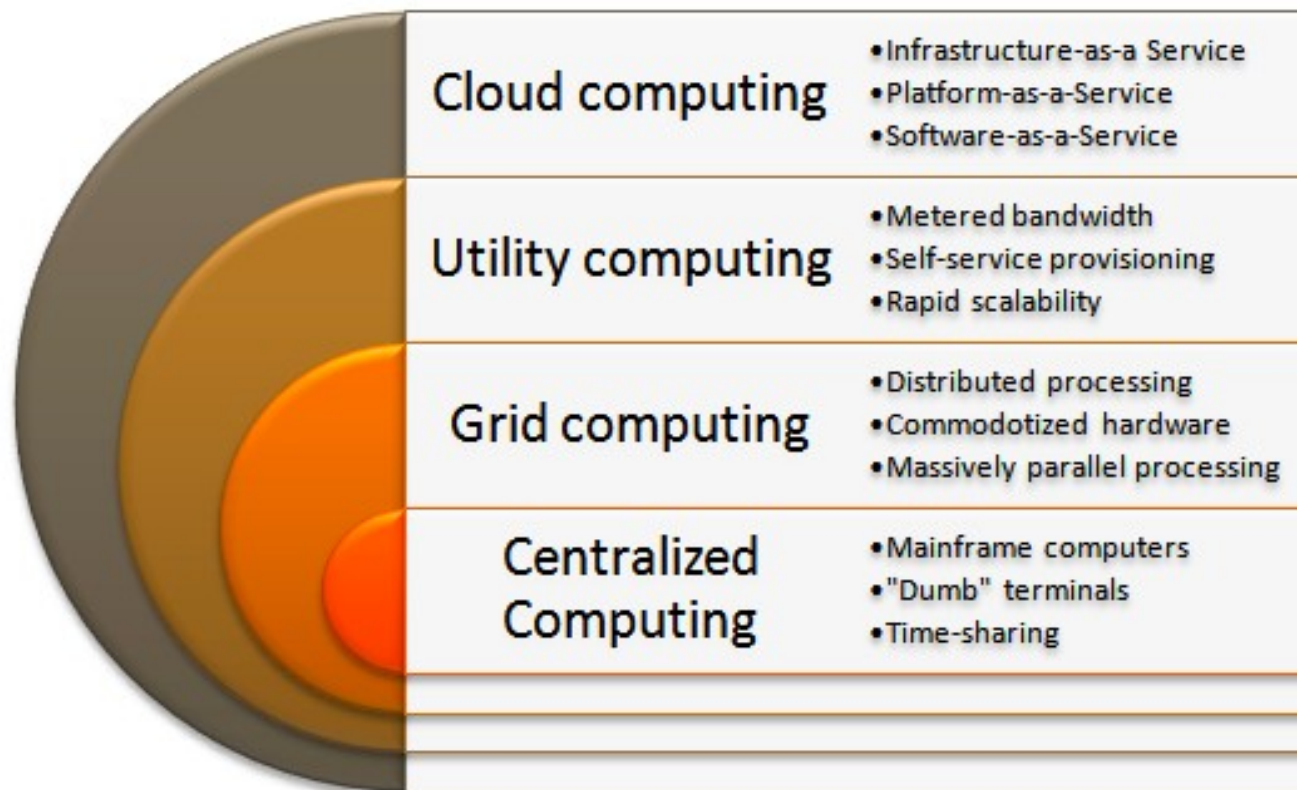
Cloud computing
•Infrastructure-as-a Service
•Platform-as-a-Service
•Software-as-a-Service

Utility computing
•Metered bandwidth
•Self-service provisioning
•Rapid scalability

Grid computing
•Distributed processing
•Commodotized hardware
•Massively parallel processing

Centralized Computing
•Mainframe computers
•"Dumb" terminals
•Time-sharing